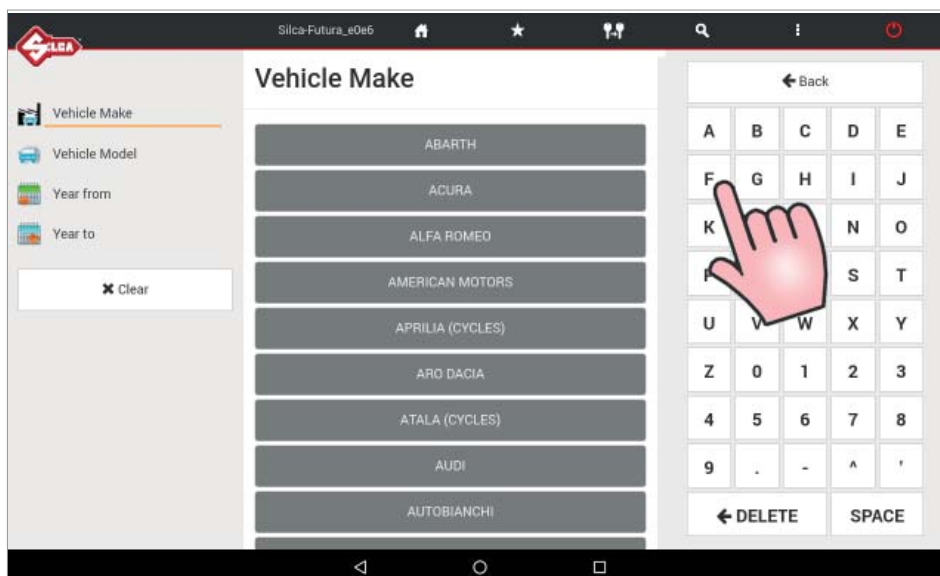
SILCA

Silca-Futura_e0e6

Vehicle Make

Vehicle Make
Vehicle Model
Year from
Year to

✖ Clear

ABARTH
ACURA
ALFA ROMEO
AMERICAN MOTORS
APRILIA (CYCLES)
ARO DACIA
ATALA (CYCLES)
AUDI
AUTOBIANCHI

← Back

| A | B | C | D | E |
|---|---|---|---|---|
| F | G | H | I | J |
| K | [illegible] | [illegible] | N | O |
| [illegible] | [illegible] | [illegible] | S | T |
| U | V | W | X | Y |
| Z | 0 | 1 | 2 | 3 |
| 4 | 5 | 6 | 7 | 8 |
| 9 | . | - | ^ | ' |

← DELETE
SPACE